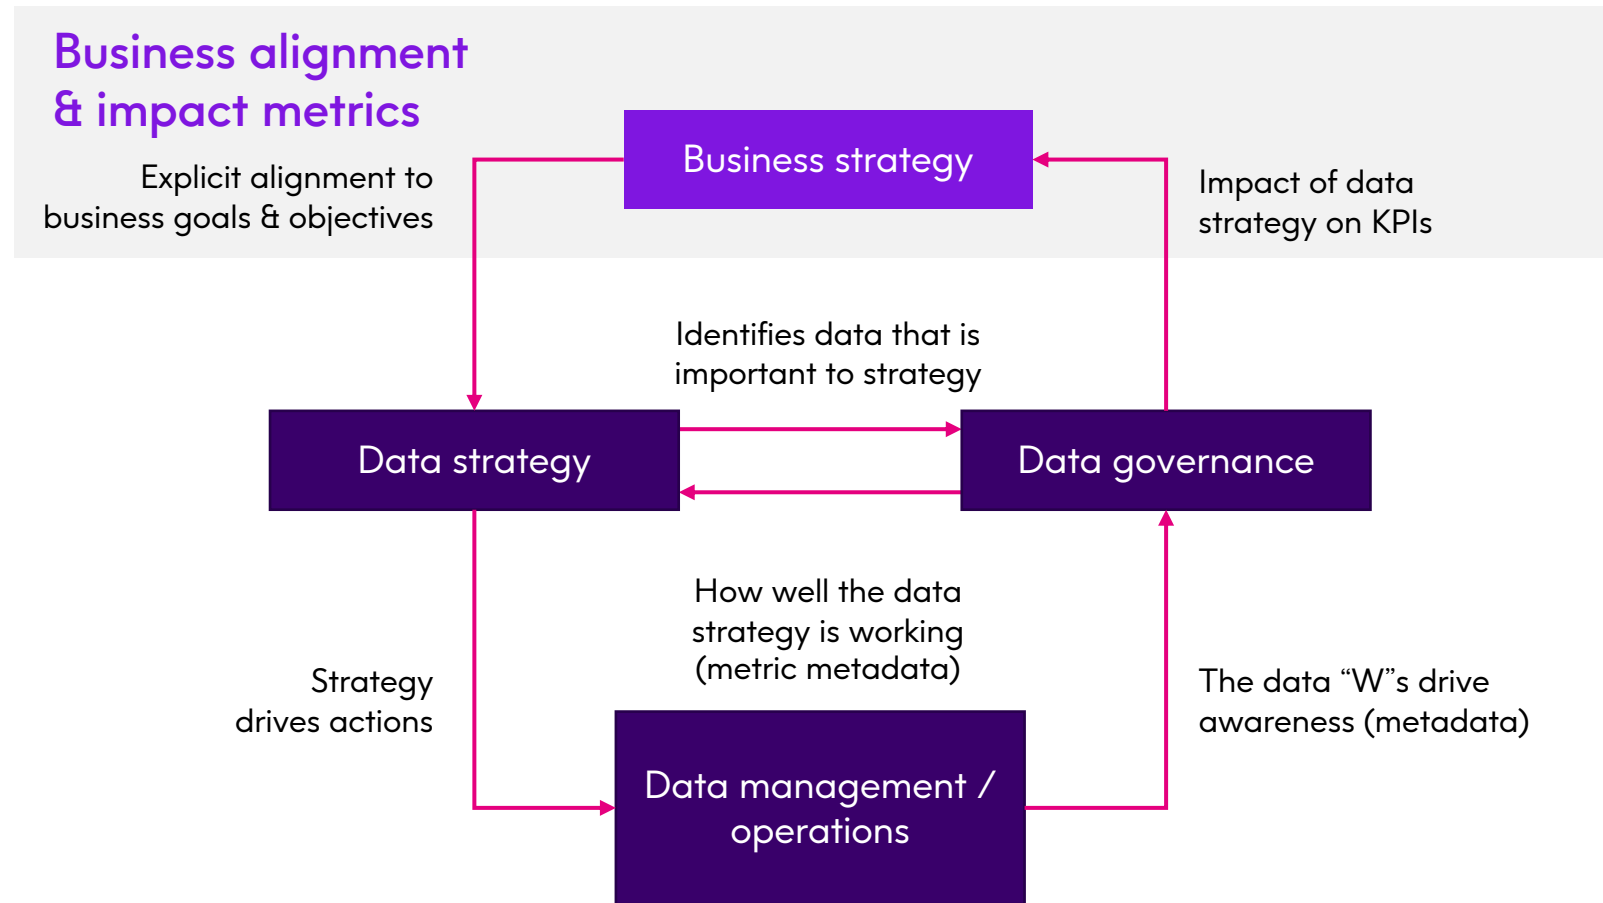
Business alignment & impact metrics

Business strategy

Explicit alignment to business goals & objectives

Impact of data strategy on KPIs

Identifies data that is important to strategy

Data strategy

Data governance

How well the data strategy is working (metric metadata)

Strategy drives actions

The data “W”s drive awareness (metadata)

Data management / operations